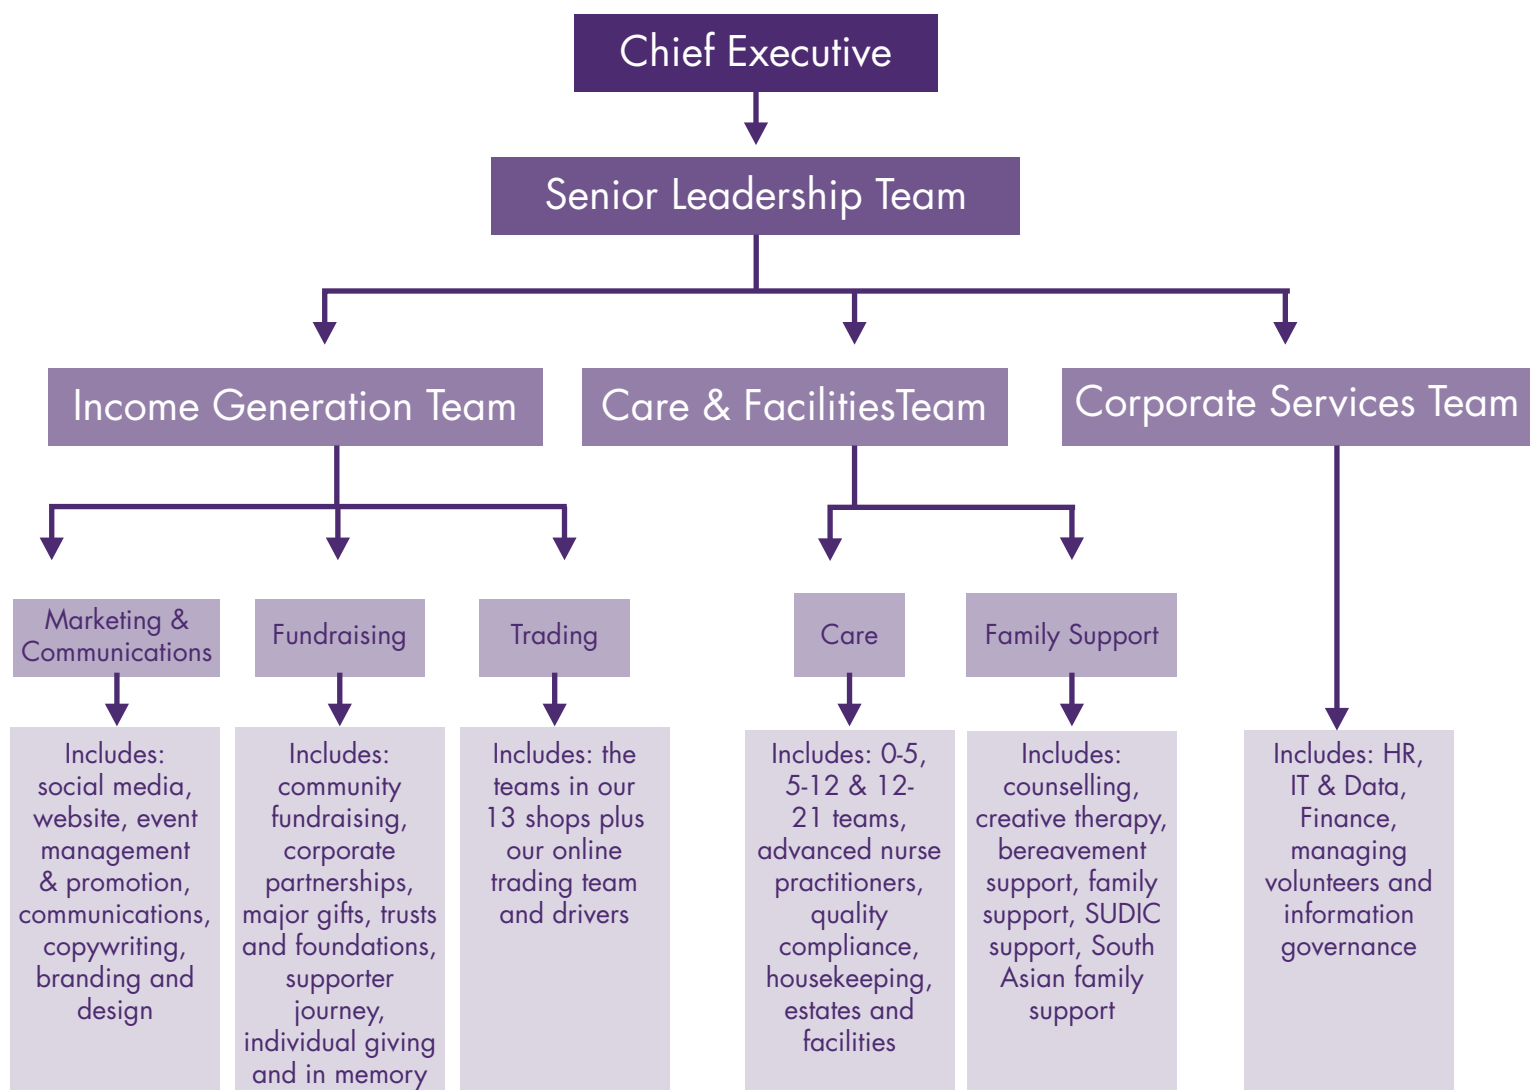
Chief Executive

Senior Leadership Team

Income Generation Team

Care & FacilitiesTeam

Corporate Services Team

Marketing & Communications

Fundraising

Trading

Care

Family Support

Includes: social media, website, event management & promotion, communications, copywriting, branding and design

Includes: community fundraising, corporate partnerships, major gifts, trusts and foundations, supporter journey, individual giving and in memory

Includes: the teams in our 13 shops plus our online trading team and drivers

Includes: 0-5, 5-12 & 12-21 teams, advanced nurse practitioners, quality compliance, housekeeping, estates and facilities

Includes: counselling, creative therapy, bereavement support, family support, SUDIC support, South Asian family support

Includes: HR, IT & Data, Finance, managing volunteers and information governance